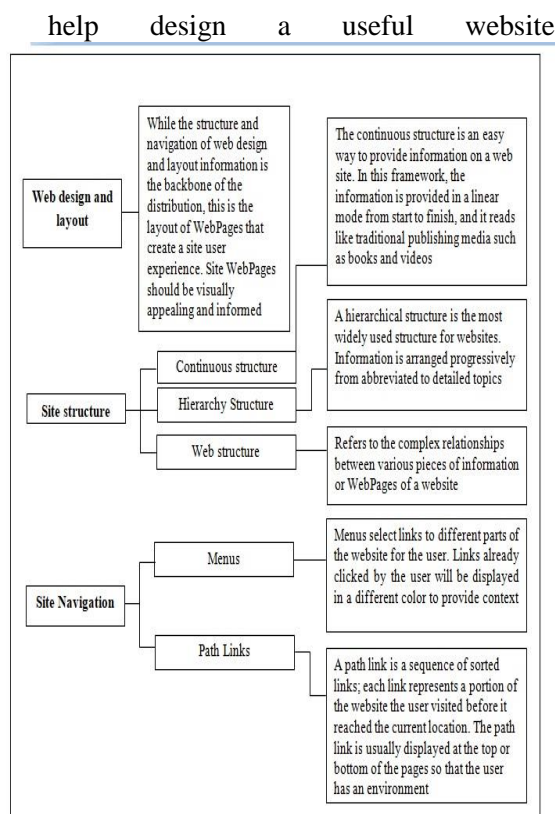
help design a useful website

Web design and layout

While the structure and navigation of web design and layout information is the backbone of the distribution, this is the layout of WebPages that create a site user experience. Site WebPages should be visually appealing and informed

The continuous structure is an easy way to provide information on a web site. In this framework, the information is provided in a linear mode from start to finish, and it reads like traditional publishing media such as books and videos

Site structure

Continuous structure

Hierarchy Structure

Web structure

A hierarchical structure is the most widely used structure for websites. Information is arranged progressively from abbreviated to detailed topics

Refers to the complex relationships between various pieces of information or WebPages of a website

Site Navigation

Menus

Path Links

Menus select links to different parts of the website for the user. Links already clicked by the user will be displayed in a different color to provide context

A path link is a sequence of sorted links; each link represents a portion of the website the user visited before it reached the current location. The path link is usually displayed at the top or bottom of the pages so that the user has an environment